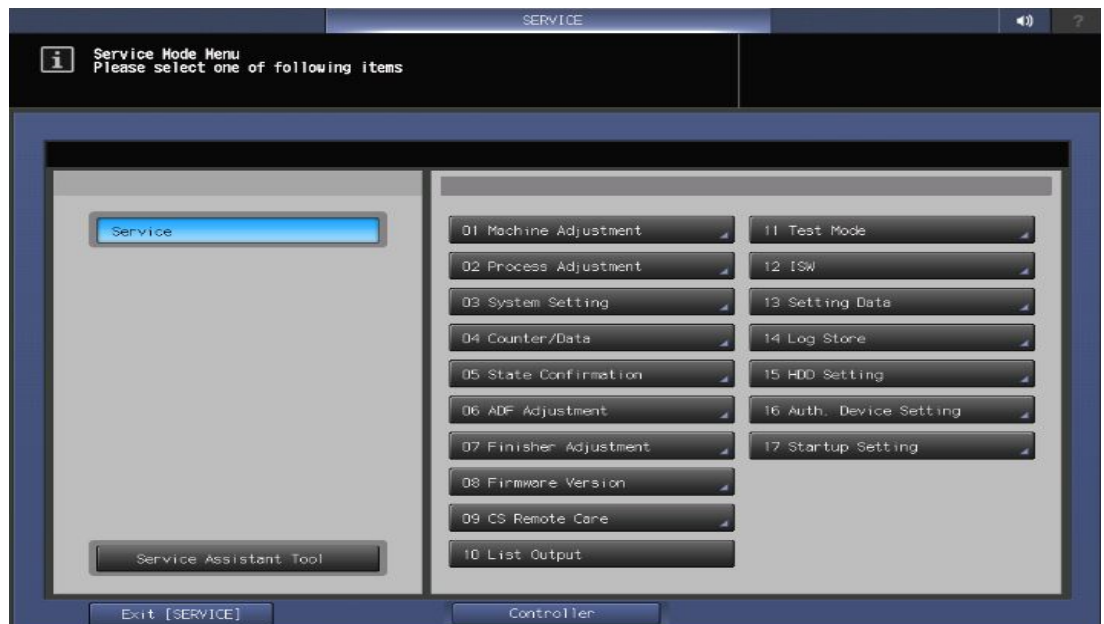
SERVICE

?

i Service Mode Menu
Please select one of following items

Service

01 Machine Adjustment

02 Process Adjustment

03 System Setting

04 Counter/Data

05 State Confirmation

06 ADF Adjustment

07 Finisher Adjustment

08 Firmware Version

09 CS Remote Care

10 List Output

11 Test Mode

12 ISW

13 Setting Data

14 Log Store

15 HDD Setting

16 Auth. Device Setting

17 Startup Setting

Service Assistant Tool

Exit [SERVICE]

Controller